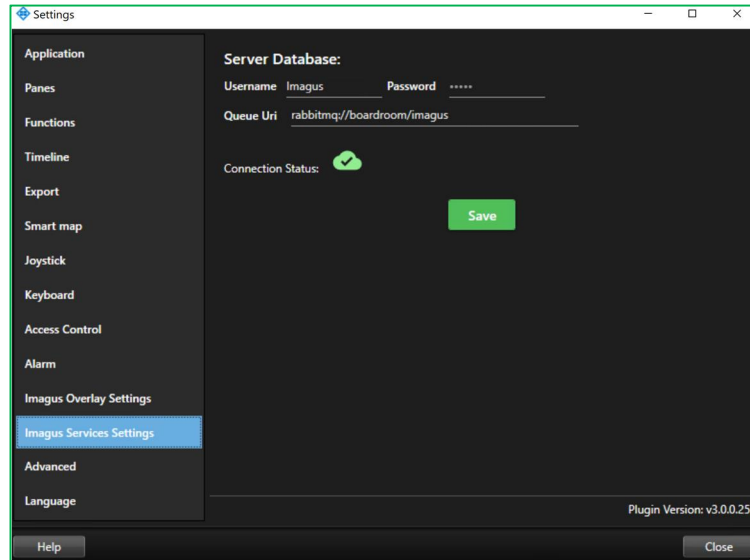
Settings

Application
Panes
Functions
Timeline
Export
Smart map
Joystick
Keyboard
Access Control
Alarm
Imagus Overlay Settings
Imagus Services Settings
Advanced
Language

Server Database:
Username Imagus Password •••••
Queue Uri rabbitmq://boardroom/imagus

Connection Status:

Save

Plugin Version: v3.0.0.25

Help
Close